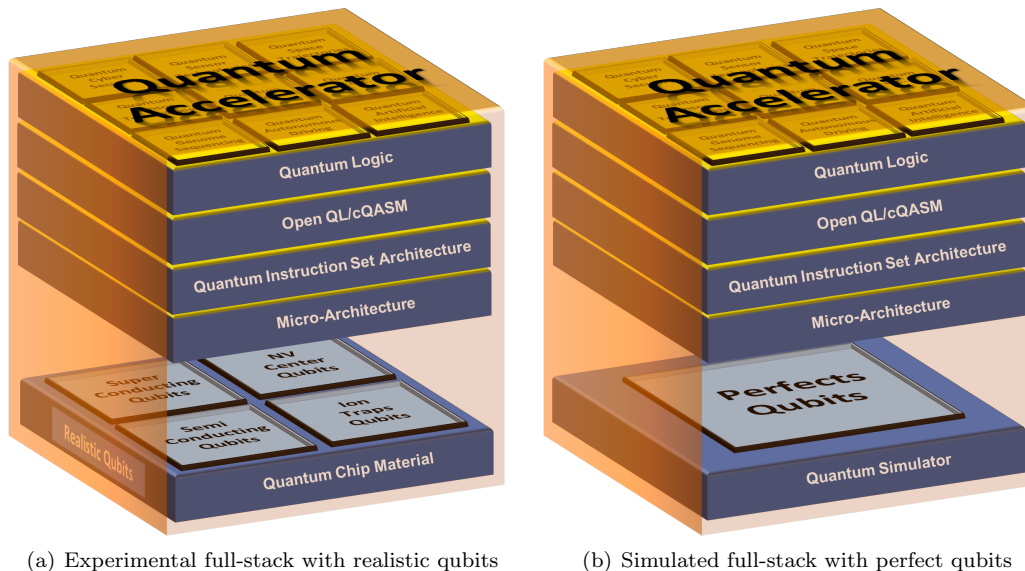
Quantum Cyber Sec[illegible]

Quantum Sensor

Quantum Space

Quantum Accelerator

Quantum Genome Sequencing

Quantum Autonomous Driving

Quantum Artificial Intelligence

Quantum Logic

Open QL/cQASM

Quantum Instruction Set Architecture

Micro-Architecture

Super Conducting Qubits

NV Center Qubits

Semi Conducting Qubits

Ion Traps Qubits

Realistic Qubits

Quantum Chip Material

(a) Experimental full-stack with realistic qubits

Quantum Cyber Sec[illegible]

Quantum Sensor

Quantum Space

Quantum Accelerator

Quantum Genome Sequencing

Quantum Autonomous Driving

Quantum Artificial Intelligence

Quantum Logic

Open QL/cQASM

Quantum Instruction Set Architecture

Micro-Architecture

Perfects Qubits

Quantum Simulator

(b) Simulated full-stack with perfect qubits